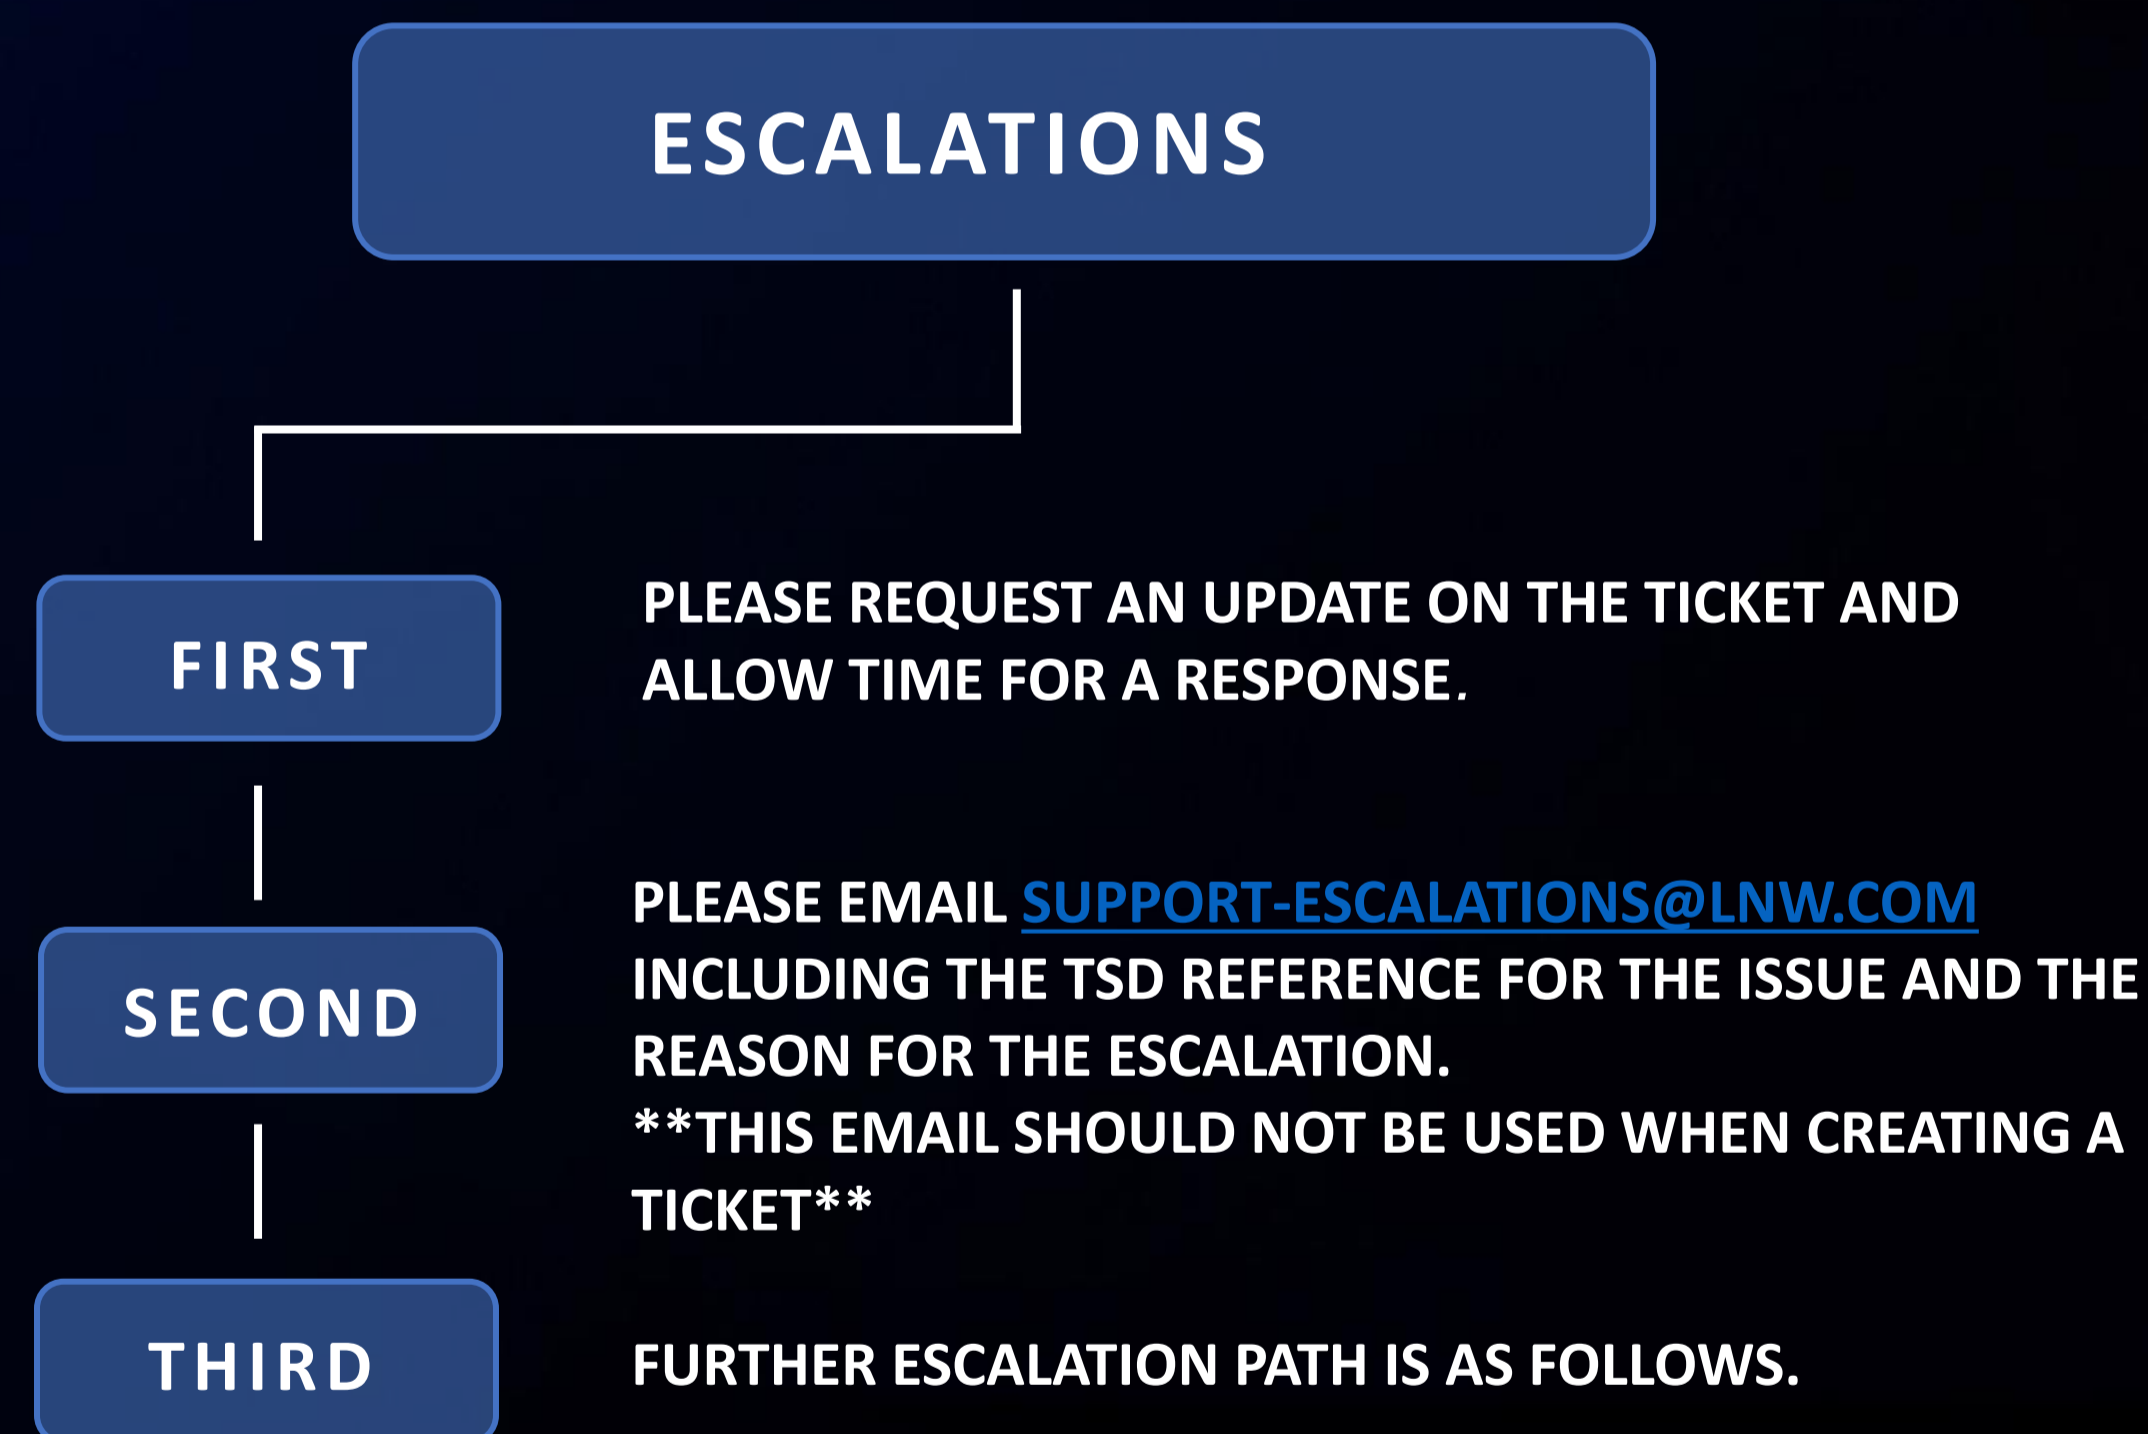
ESCALATIONS

FIRST

PLEASE REQUEST AN UPDATE ON THE TICKET AND ALLOW TIME FOR A RESPONSE.

SECOND

PLEASE EMAIL SUPPORT-ESCALATIONS@LNW.COM INCLUDING THE TSD REFERENCE FOR THE ISSUE AND THE REASON FOR THE ESCALATION.
**THIS EMAIL SHOULD NOT BE USED WHEN CREATING A TICKET**

THIRD

FURTHER ESCALATION PATH IS AS FOLLOWS.